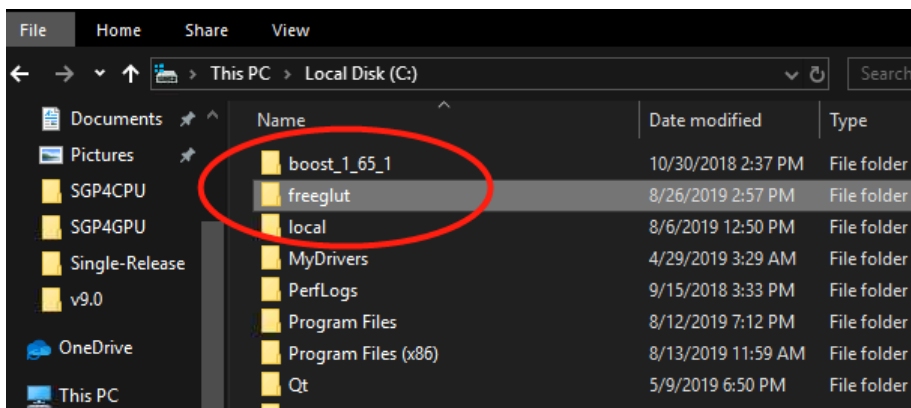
File Home Share View

This PC > Local Disk (C:)

Search

Documents
Pictures
SGP4CPU
SGP4GPU
Single-Release
v9.0
OneDrive
This PC

| Name | Date modified | Type |
|---|---|---|
| boost_1_65_1 | 10/30/2018 2:37 PM | File folder |
| freeglut | 8/26/2019 2:57 PM | File folder |
| local | 8/6/2019 12:50 PM | File folder |
| MyDrivers | 4/29/2019 3:29 AM | File folder |
| PerfLogs | 9/15/2018 3:33 PM | File folder |
| Program Files | 8/12/2019 7:12 PM | File folder |
| Program Files (x86) | 8/13/2019 11:59 AM | File folder |
| Qt | 5/9/2019 6:50 PM | File folder |